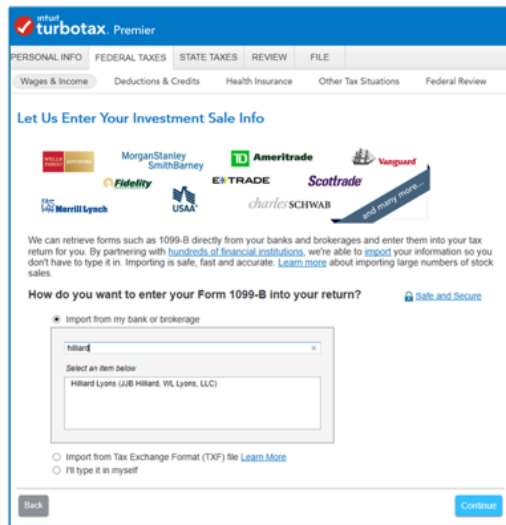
intuit turbotax. Premier

PERSONAL INFO | FEDERAL TAXES | STATE TAXES | REVIEW | FILE

Wages & Income | Deductions & Credits | Health Insurance | Other Tax Situations | Federal Review

Let Us Enter Your Investment Sale Info

WELLS FARGO ADVISORS
MorganStanley SmithBarney
TD Ameritrade
Vanguard
Fidelity
E*TRADE
Scottrade
Merrill Lynch
USAA
charles SCHWAB
and many more...

We can retrieve forms such as 1099-B directly from your banks and brokerages and enter them into your tax return for you. By partnering with hundreds of financial institutions, we're able to import your information so you don't have to type it in. Importing is safe, fast and accurate. Learn more about importing large numbers of stock sales.

How do you want to enter your Form 1099-B into your return?

Safe and Secure

Import from my bank or brokerage

hilliard

Select an item below

Hilliard Lyons (JJB Hilliard, WL Lyons, LLC)

Import from Tax Exchange Format (TXF) file Learn More

I'll type it in myself

Back

Continue